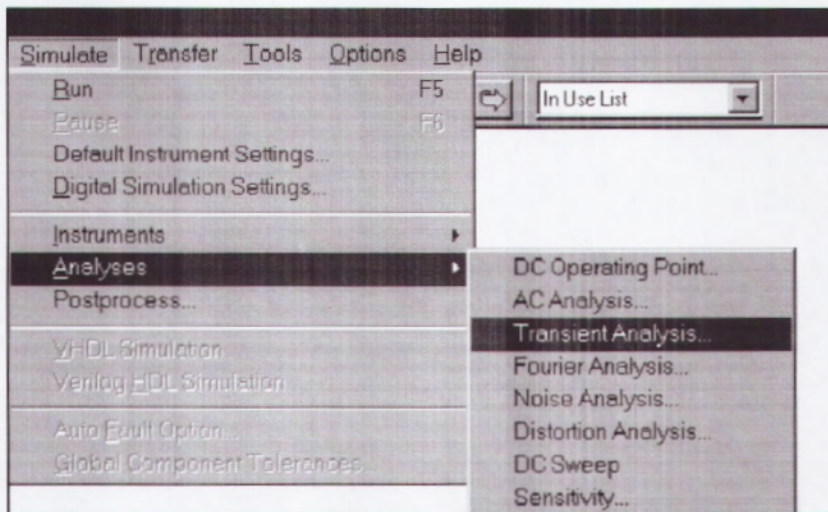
Simulate Transfer Tools Options Help

Run F5
Pause F6
Default Instrument Settings...
Digital Simulation Settings...

Instruments
Analyses
Postprocess...

VHDL Simulation
Verilog HDL Simulation

Auto Fault Option...
Global Component Tolerances...

In Use List

DC Operating Point...
AC Analysis...
Transient Analysis...
Fourier Analysis...
Noise Analysis...
Distortion Analysis...
DC Sweep
Sensitivity...